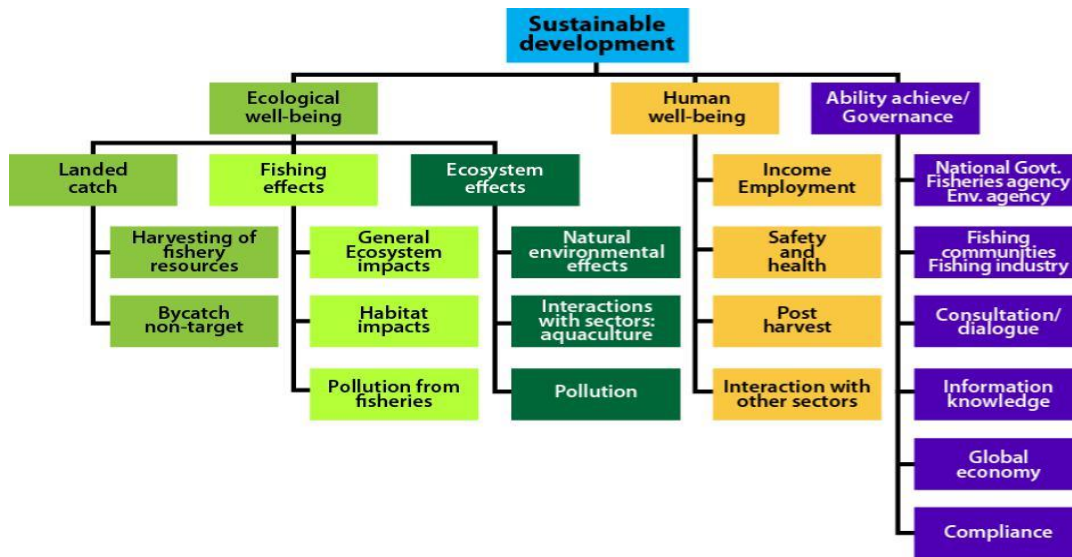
Sustainable development

Ecological well-being

Landed catch

Harvesting of fishery resources

Bycatch non-target

Fishing effects

General Ecosystem impacts

Habitat impacts

Pollution from fisheries

Ecosystem effects

Natural environmental effects

Interactions with sectors: aquaculture

Pollution

Human well-being

Income Employment

Safety and health

Post harvest

Interaction with other sectors

Ability achieve/ Governance

National Govt. Fisheries agency Env. agency

Fishing communities Fishing industry

Consultation/ dialogue

Information knowledge

Global economy

Compliance